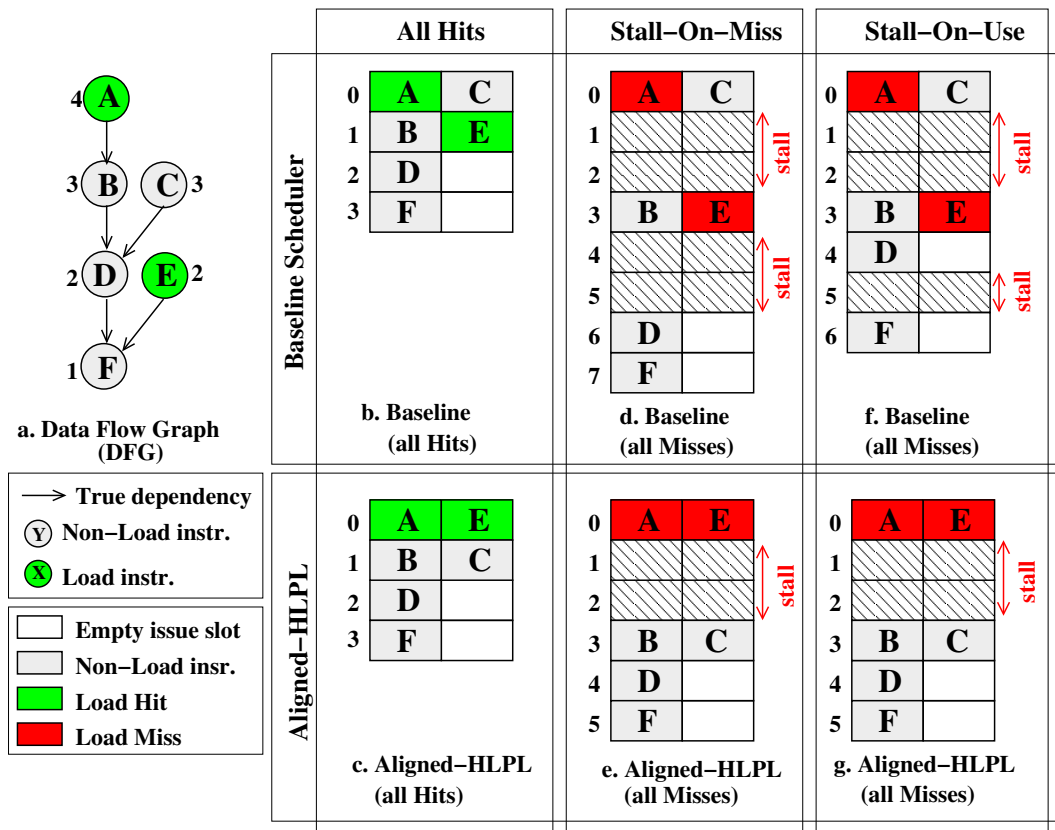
4 A
3 B
C 3
2 D
E 2
1 F

a. Data Flow Graph (DFG)

→ True dependency
Y Non−Load instr.
X Load instr.

Empty issue slot
Non−Load insr.
Load Hit
Load Miss

| | All Hits | Stall−On−Miss | Stall−On−Use |
|---|---|---|---|

Baseline Scheduler

0 A C
1 B E
2 D
3 F

b. Baseline (all Hits)

0 A C
1
2
3 B E
4
5
6 D
7 F
stall
stall

d. Baseline (all Misses)

0 A C
1
2
3 B E
4 D
5
6 F
stall
stall

f. Baseline (all Misses)

Aligned−HLPL

0 A E
1 B C
2 D
3 F

c. Aligned−HLPL (all Hits)

0 A E
1
2
3 B C
4 D
5 F
stall

e. Aligned−HLPL (all Misses)

0 A E
1
2
3 B C
4 D
5 F
stall

g. Aligned−HLPL (all Misses)